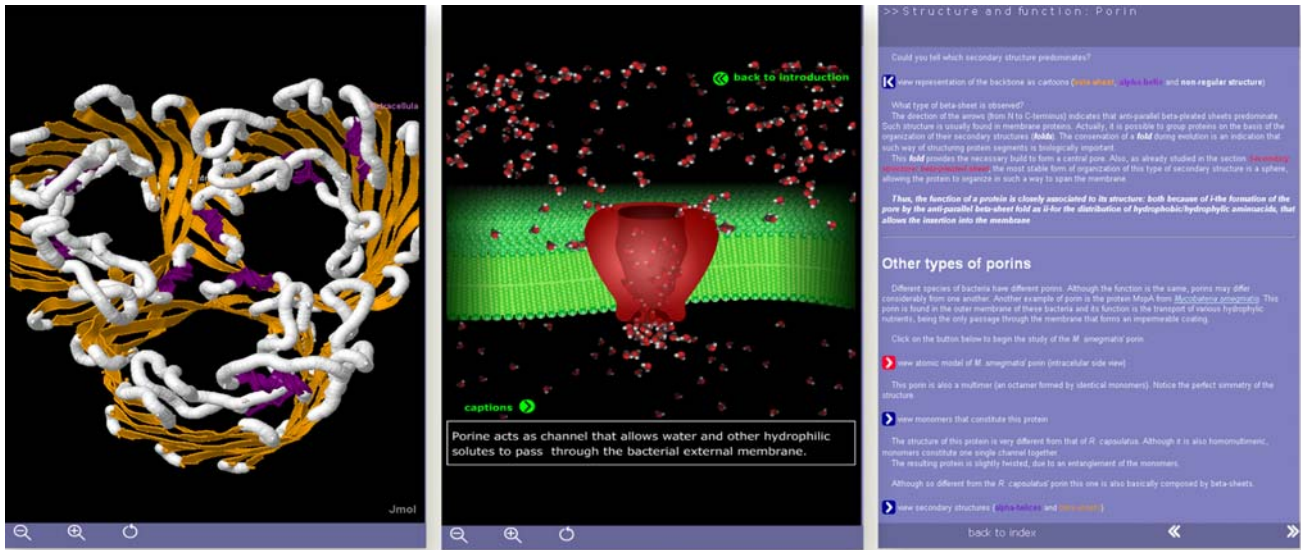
extracellula

Jmol

back to introduction

captions

Porine acts as channel that allows water and other hydrophilic solutes to pass through the bacterial external membrane.

>> Structure and function: Porin

Could you tell which secondary structure predominates?

view representation of the backbone as cartoons (beta-sheet, alpha-helix and non-regular structure)

What type of beta-sheet is observed?
The direction of the arrows (from N to C-terminus) indicates that anti-parallel beta-pleated sheets predominate. Such structure is usually found in membrane proteins. Actually, it is possible to group proteins on the basis of the organization of their secondary structures (folds). The conservation of a fold during evolution is an indication that such way of structuring protein segments is biologically important.
This fold provides the necessary build to form a central pore. Also, as already studied in the section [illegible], the most stable form of organization of this type of secondary structure is a sphere, allowing the protein to organize in such a way to span the membrane.

Thus, the function of a protein is closely associated to its structure: both because of i-the formation of the pore by the anti-parallel beta-sheet fold as ii-for the distribution of hydrophobic/hydrophylic aminoacids, that allows the insertion into the membrane

Other types of porins

Different species of bacteria have different porins. Although the function is the same, porins may differ considerably from one another. Another example of porin is the protein MspA from Mycobacteria smegmatis. This porin is found in the outer membrane of these bacteria and its function is the transport of various hydrophylic nutrients, being the only passage through the membrane that forms an impermeable coating.

Click on the button below to begin the study of the M. smegmatis' porin.

view atomic model of M. smegmatis' porin (intracelular side view)

This porin is also a multimer (an octamer formed by identical monomers). Notice the perfect symmetry of the structure.

view monomers that constitute this protein

The structure of this protein is very different from that of R. capsulatus. Although it is also homomultimeric, monomers constitute one single channel together.
The resulting protein is slightly twisted, due to an entanglement of the monomers.

Although so different from the R. capsulatus' porin this one is also basically composed by beta-sheets.

view secondary structures (alpha-helices and beta-sheets)

back to index